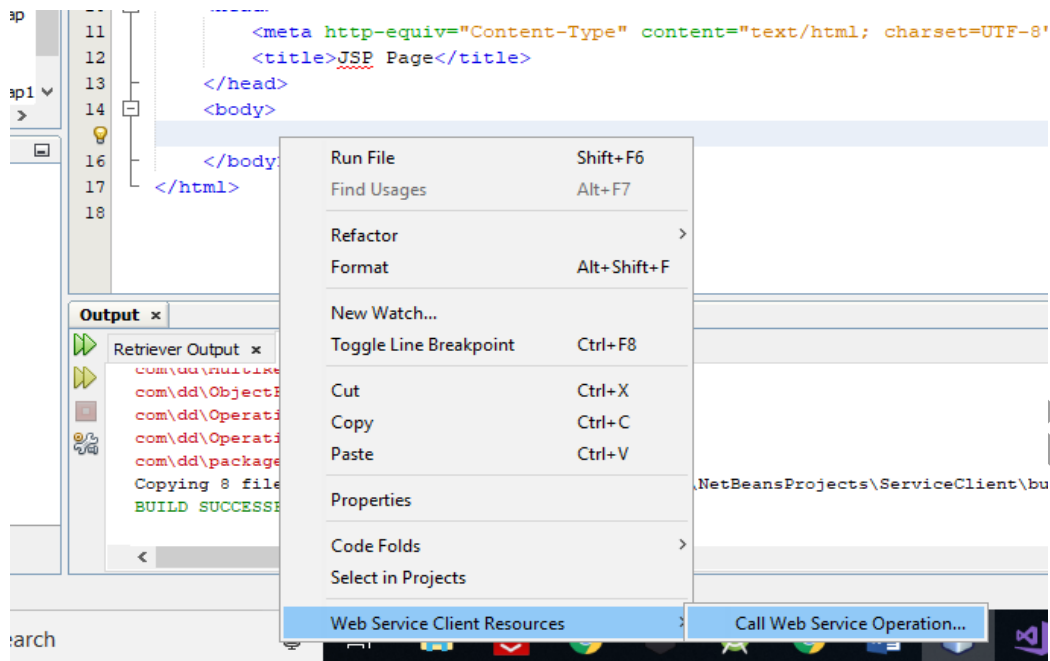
ap
ap1
11 <meta http-equiv="Content-Type" content="text/html; charset=UTF-8"
12 <title>JSP Page</title>
13 </head>
14 <body>
16 </body>
17 </html>
18

Output ×
Retriever Output ×
com\dd\MultiRe
com\dd\ObjectF
com\dd\Operati
com\dd\Operati
com\dd\package
Copying 8 file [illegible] \NetBeansProjects\ServiceClient\bu
BUILD SUCCESSF

Run File Shift+F6
Find Usages Alt+F7
Refactor
Format Alt+Shift+F
New Watch...
Toggle Line Breakpoint Ctrl+F8
Cut Ctrl+X
Copy Ctrl+C
Paste Ctrl+V
Properties
Code Folds
Select in Projects
Web Service Client Resources
Call Web Service Operation...

earch